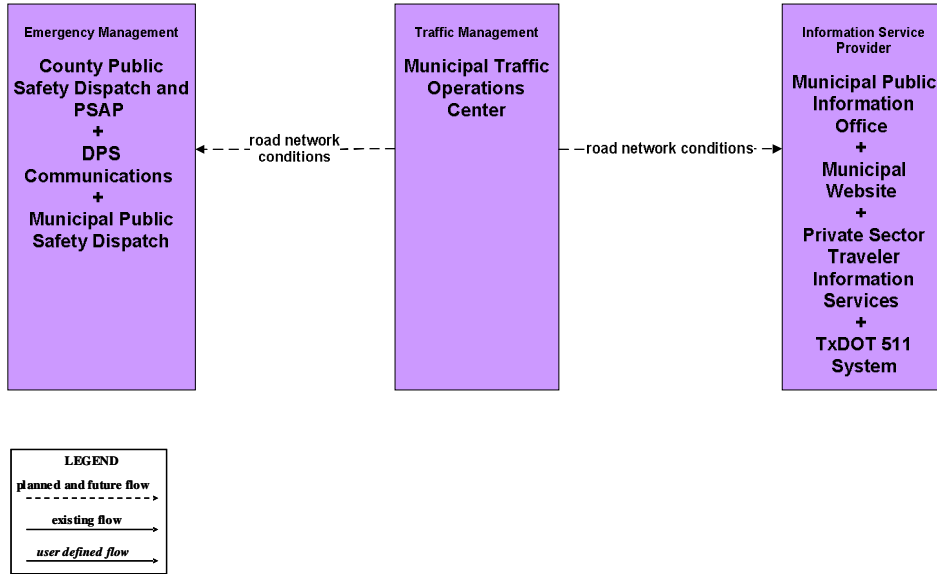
Emergency Management

County Public Safety Dispatch and PSAP
+
DPS Communications
+
Municipal Public Safety Dispatch

road network conditions

Traffic Management

Municipal Traffic Operations Center

road network conditions

Information Service Provider

Municipal Public Information Office
+
Municipal Website
+
Private Sector Traveler Information Services
+
TxDOT 511 System

LEGEND

planned and future flow

existing flow

user defined flow